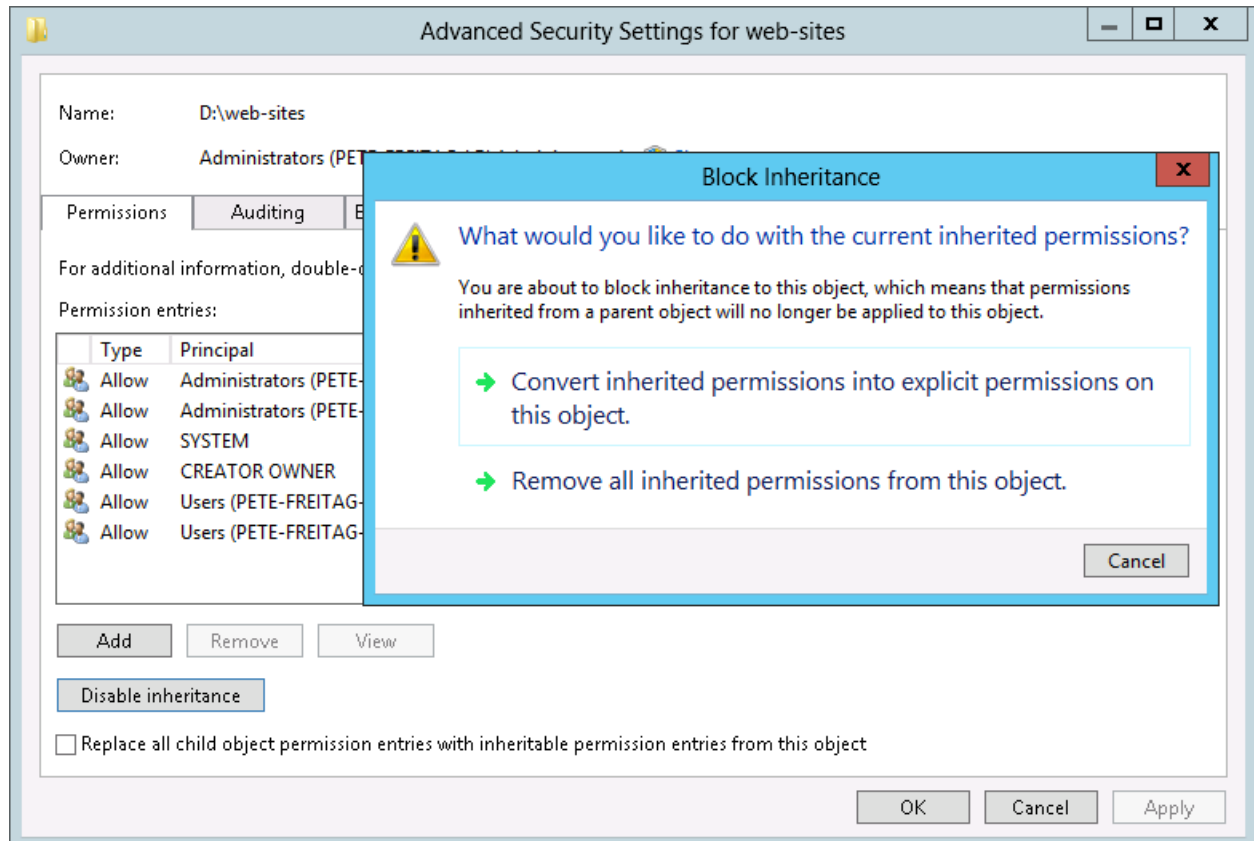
Advanced Security Settings for web-sites

Name: D:\web-sites

Owner: Administrators (PETE-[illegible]

Permissions | Auditing | E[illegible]

For additional information, double-c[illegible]

Permission entries:

| Type | Principal |
|---|---|
| Allow | Administrators (PETE-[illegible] |
| Allow | Administrators (PETE-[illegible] |
| Allow | SYSTEM |
| Allow | CREATOR OWNER |
| Allow | Users (PETE-FREITAG-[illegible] |
| Allow | Users (PETE-FREITAG-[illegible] |

Add | Remove | View

Disable inheritance

Replace all child object permission entries with inheritable permission entries from this object

OK | Cancel | Apply

Block Inheritance

What would you like to do with the current inherited permissions?

You are about to block inheritance to this object, which means that permissions inherited from a parent object will no longer be applied to this object.

Convert inherited permissions into explicit permissions on this object.

Remove all inherited permissions from this object.

Cancel